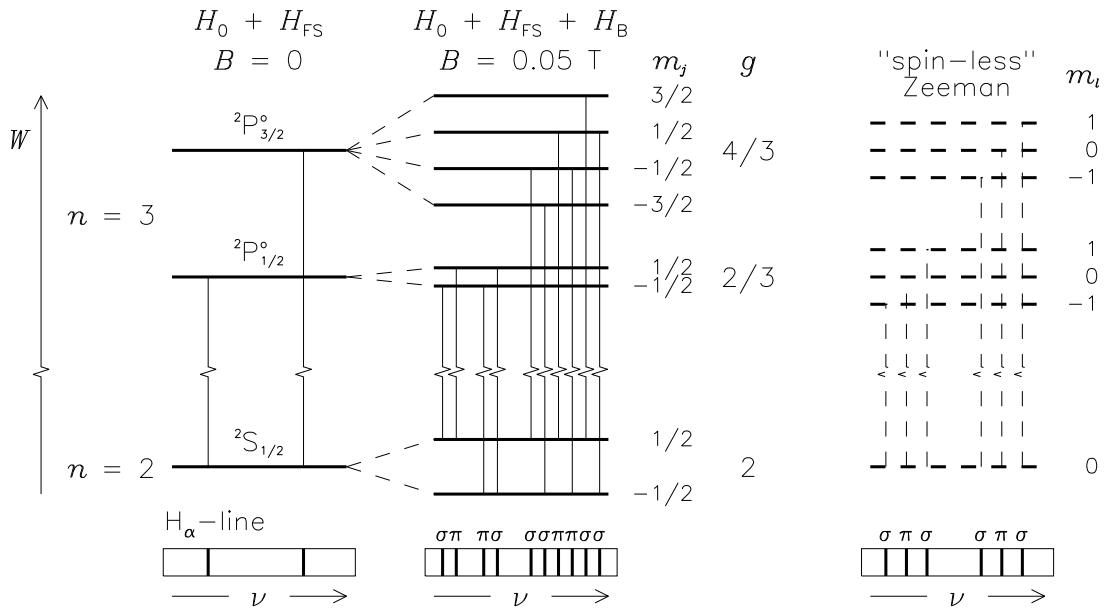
$H_0 + H_{FS}$
$B = 0$

$H_0 + H_{FS} + H_B$
$B = 0.05$ T

$m_j$

$g$

"spin−less"
Zeeman

$m_l$

$W$

$n = 3$

$^2P^\circ_{3/2}$

3/2
1/2
−1/2
−3/2

4/3

1
0
−1

$^2P^\circ_{1/2}$

1/2
−1/2

2/3

1
0
−1

$n = 2$

$^2S_{1/2}$

1/2
−1/2

2

0

$H_\alpha$−line

$\nu$

$\sigma\pi$ $\pi\sigma$ $\sigma\sigma\pi\pi\sigma\sigma$

$\nu$

$\sigma$ $\pi$ $\sigma$ $\sigma$ $\pi$ $\sigma$

$\nu$